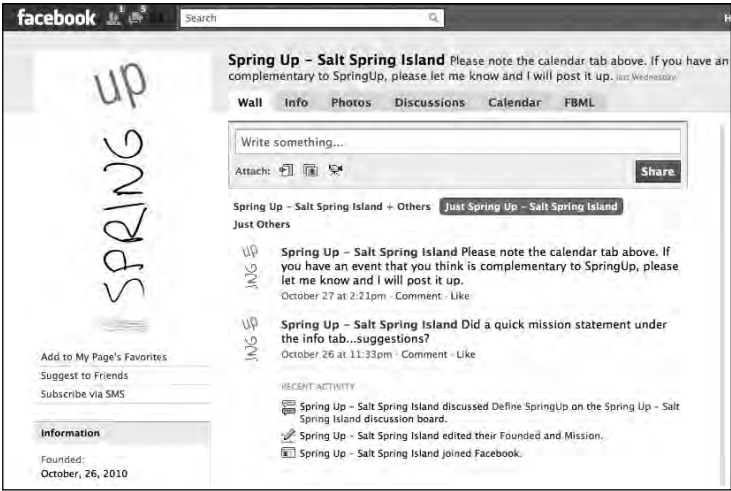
facebook Search H

up SPRING

Add to My Page's Favorites
Suggest to Friends
Subscribe via SMS

Information

Founded:
October, 26, 2010

Spring Up - Salt Spring Island Please note the calendar tab above. If you have an complementary to SpringUp, please let me know and I will post it up. Last Wednesday

Wall Info Photos Discussions Calendar FBML

Write something...

Attach:

Share

Spring Up - Salt Spring Island + Others Just Spring Up - Salt Spring Island Just Others

Spring Up - Salt Spring Island Please note the calendar tab above. If you have an event that you think is complementary to SpringUp, please let me know and I will post it up.
October 27 at 2:21pm · Comment · Like

Spring Up - Salt Spring Island Did a quick mission statement under the info tab...suggestions?
October 26 at 11:33pm · Comment · Like

RECENT ACTIVITY

Spring Up - Salt Spring Island discussed Define SpringUp on the Spring Up - Salt Spring Island discussion board.

Spring Up - Salt Spring Island edited their Founded and Mission.

Spring Up - Salt Spring Island joined Facebook.